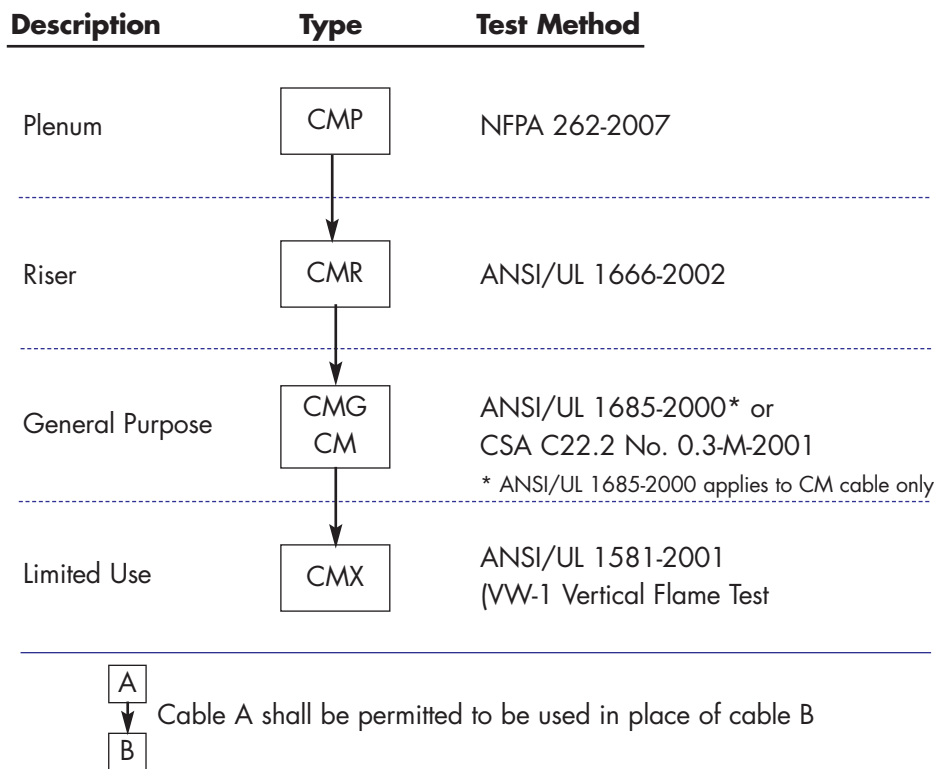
| Description | Type | Test Method |
|---|---|---|
| Plenum | CMP | NFPA 262-2007 |
| Riser | CMR | ANSI/UL 1666-2002 |
| General Purpose | CMG CM | ANSI/UL 1685-2000* or CSA C22.2 No. 0.3-M-2001 |
| Limited Use | CMX | ANSI/UL 1581-2001 (VW-1 Vertical Flame Test |

* ANSI/UL 1685-2000 applies to CM cable only

A

B

Cable A shall be permitted to be used in place of cable B